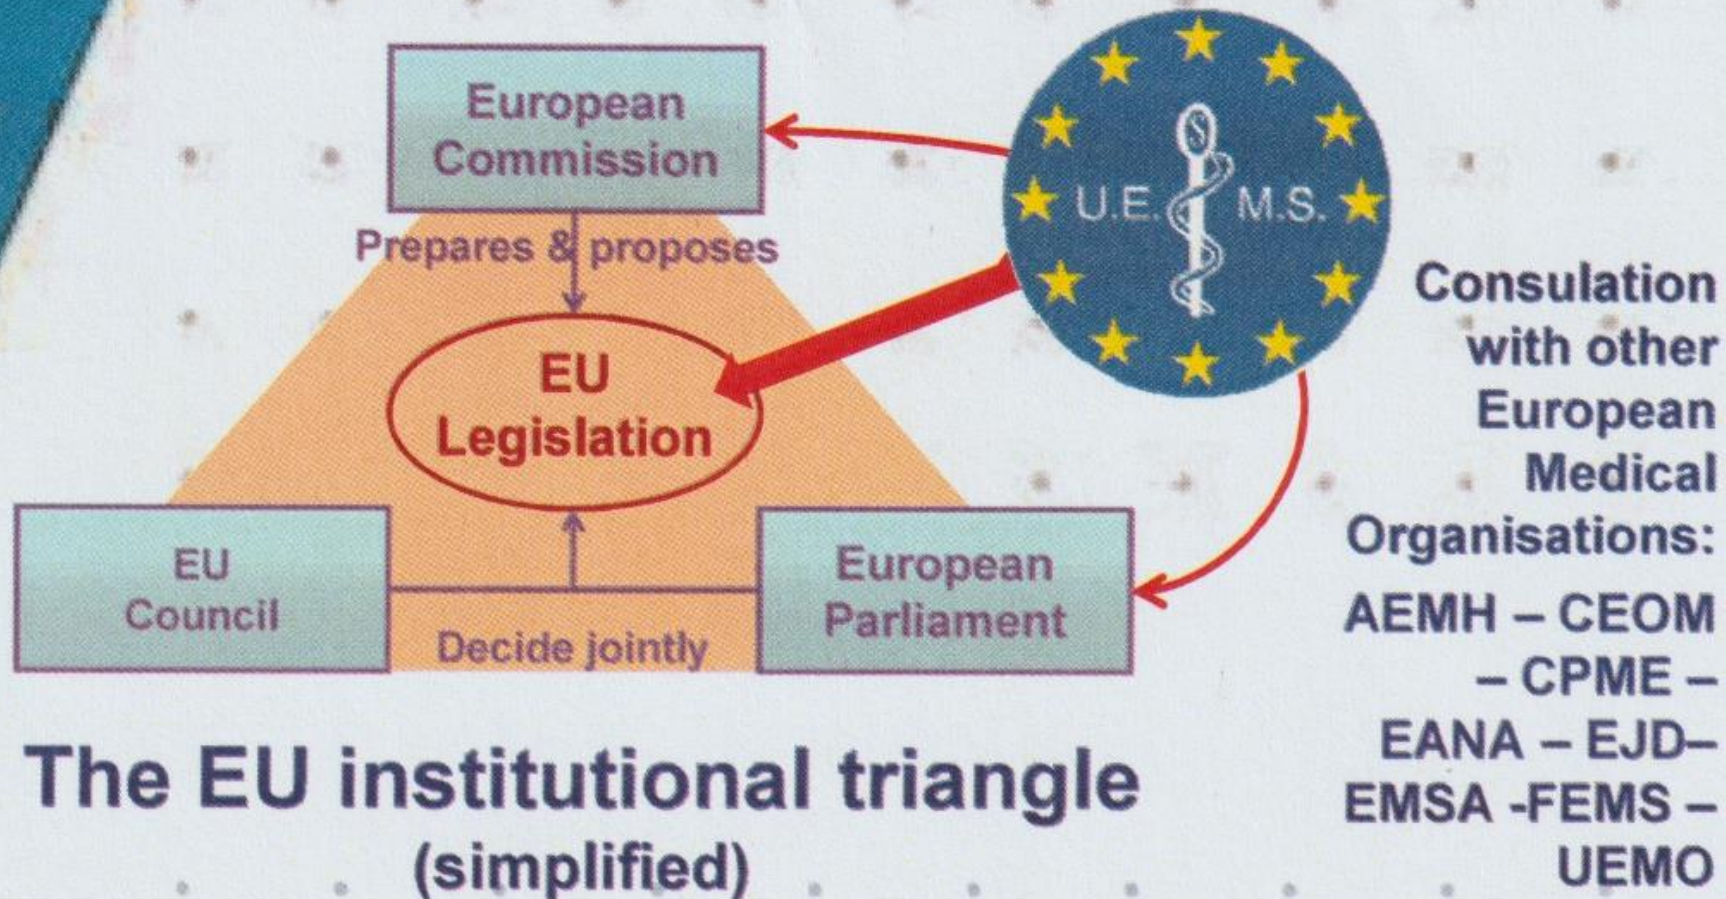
European Commission

Prepares & proposes

EU Legislation

EU Council

European Parliament

Decide jointly

U.E. M.S.

Consulation with other European Medical Organisations:

AEMH – CEOM – CPME – EANA – EJD– EMSA -FEMS – UEMO

The EU institutional triangle (simplified)